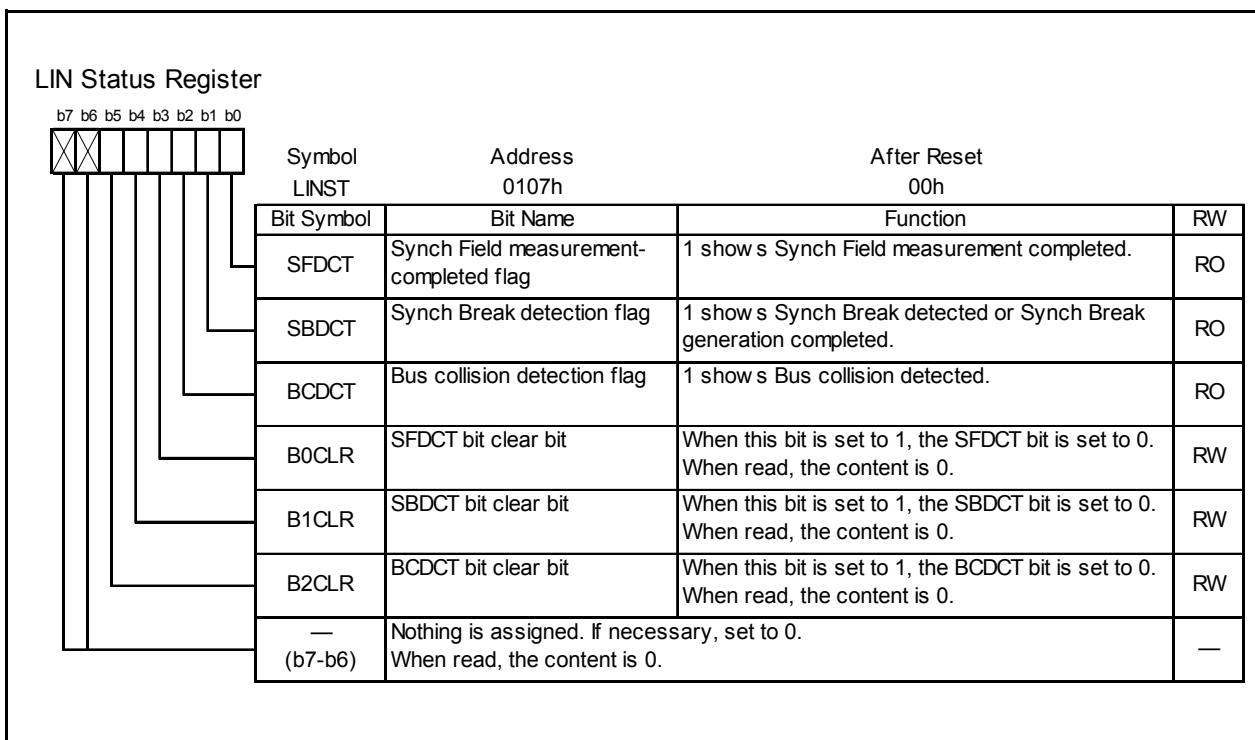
LIN Status Register

b7 b6 b5 b4 b3 b2 b1 b0

| Symbol | Address | After Reset |
|---|---|---|
| LINST | 0107h | 00h |

| Bit Symbol | Bit Name | Function | RW |
|---|---|---|---|
| SFDCT | Synch Field measurement-completed flag | 1 show s Synch Field measurement completed. | RO |
| SBDCT | Synch Break detection flag | 1 show s Synch Break detected or Synch Break generation completed. | RO |
| BCDCT | Bus collision detection flag | 1 show s Bus collision detected. | RO |
| B0CLR | SFDCT bit clear bit | When this bit is set to 1, the SFDCT bit is set to 0. When read, the content is 0. | RW |
| B1CLR | SBDCT bit clear bit | When this bit is set to 1, the SBDCT bit is set to 0. When read, the content is 0. | RW |
| B2CLR | BCDCT bit clear bit | When this bit is set to 1, the BCDCT bit is set to 0. When read, the content is 0. | RW |
| — (b7-b6) | Nothing is assigned. If necessary, set to 0. When read, the content is 0. | | — |